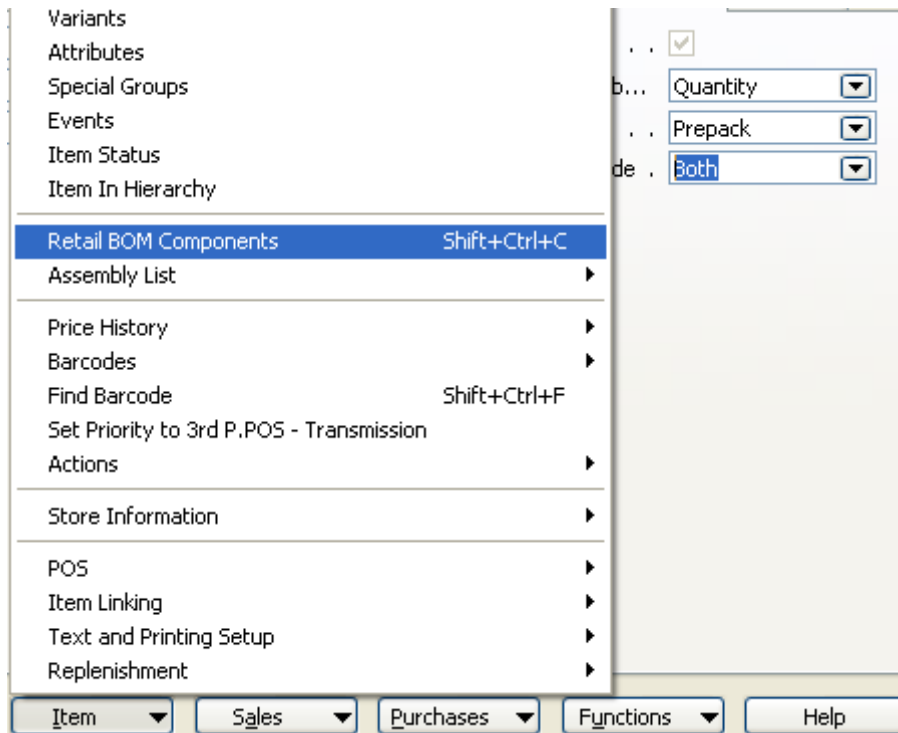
Variants
Attributes
Special Groups
Events
Item Status
Item In Hierarchy

Retail BOM Components Shift+Ctrl+C
Assembly List

Price History
Barcodes
Find Barcode Shift+Ctrl+F
Set Priority to 3rd P.POS - Transmission
Actions

Store Information

POS
Item Linking
Text and Printing Setup
Replenishment

. .
b... Quantity
. . Prepack
de . Both

Item
Sales
Purchases
Functions
Help